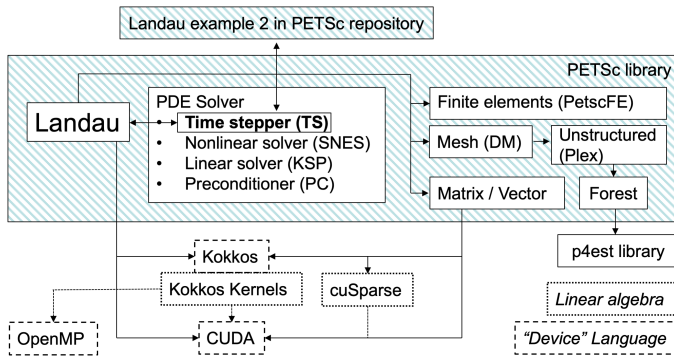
Landau example 2 in PETSc repository

PETSc library

Landau

PDE Solver
• Time stepper (TS)
• Nonlinear solver (SNES)
• Linear solver (KSP)
• Preconditioner (PC)

Finite elements (PetscFE)

Mesh (DM)

Unstructured (Plex)

Forest

Matrix / Vector

p4est library

Kokkos

Kokkos Kernels

cuSparse

OpenMP

CUDA

Linear algebra

"Device" Language